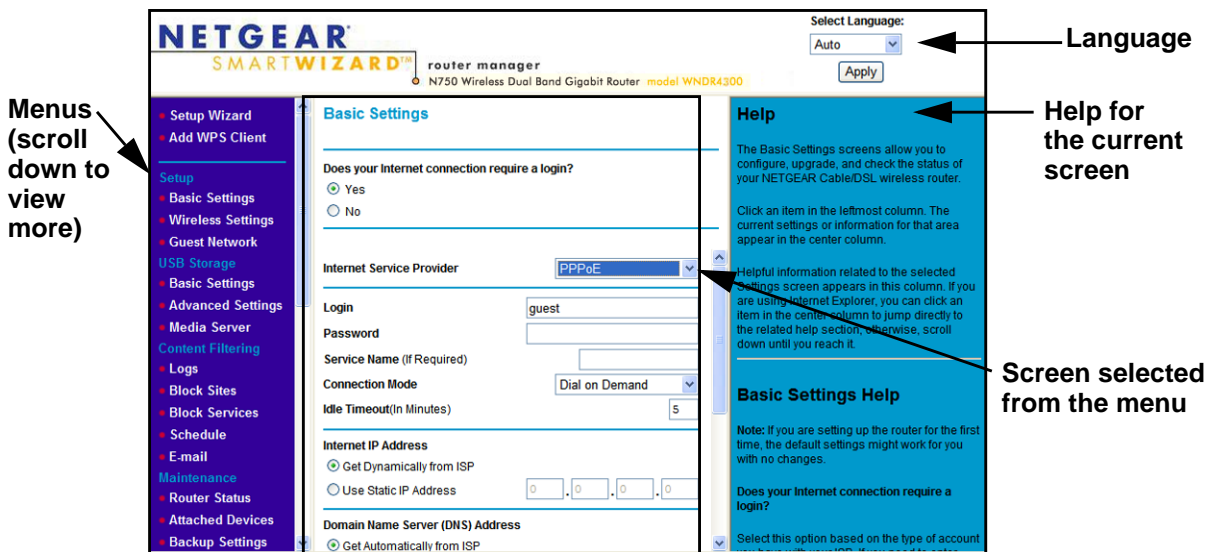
NETGEAR
SMARTWIZARD™ router manager
N750 Wireless Dual Band Gigabit Router model WNDR4300

Select Language:
Auto
Apply

Language

Menus (scroll down to view more)

Setup Wizard
Add WPS Client
Setup
Basic Settings
Wireless Settings
Guest Network
USB Storage
Basic Settings
Advanced Settings
Media Server
Content Filtering
Logs
Block Sites
Block Services
Schedule
E-mail
Maintenance
Router Status
Attached Devices
Backup Settings

Basic Settings

Does your Internet connection require a login?
Yes
No

Internet Service Provider PPPoE
Login guest
Password
Service Name (If Required)
Connection Mode Dial on Demand
Idle Timeout(In Minutes) 5

Internet IP Address
Get Dynamically from ISP
Use Static IP Address 0 . 0 . 0 . 0

Domain Name Server (DNS) Address
Get Automatically from ISP

Help

The Basic Settings screens allow you to configure, upgrade, and check the status of your NETGEAR Cable/DSL wireless router.

Click an item in the leftmost column. The current settings or information for that area appear in the center column.

Helpful information related to the selected Settings screen appears in this column. If you are using Internet Explorer, you can click an item in the center column to jump directly to the related help section; otherwise, scroll down until you reach it.

Basic Settings Help

Note: If you are setting up the router for the first time, the default settings might work for you with no changes.

Does your Internet connection require a login?

Select this option based on the type of account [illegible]

Help for the current screen

Screen selected from the menu